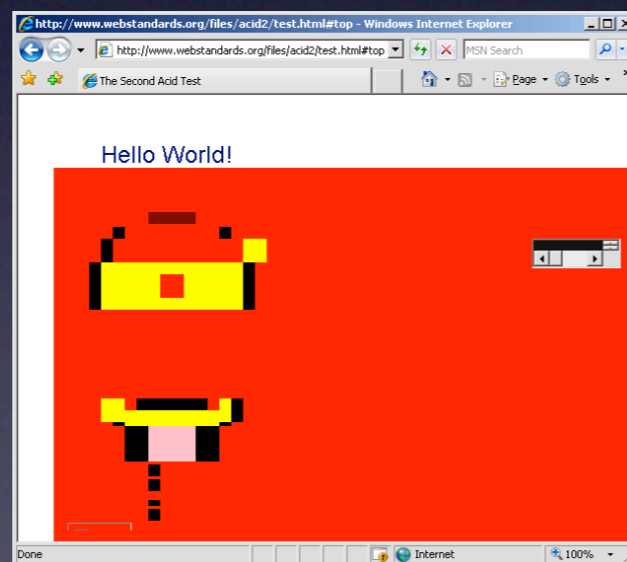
http://www.webstandards.org/files/acid2/test.html#top - Windows Internet Explorer

http://www.webstandards.org/files/acid2/test.html#top

MSN Search

The Second Acid Test

Page ▾ Tools ▾

Hello World!

Done

Internet

100%